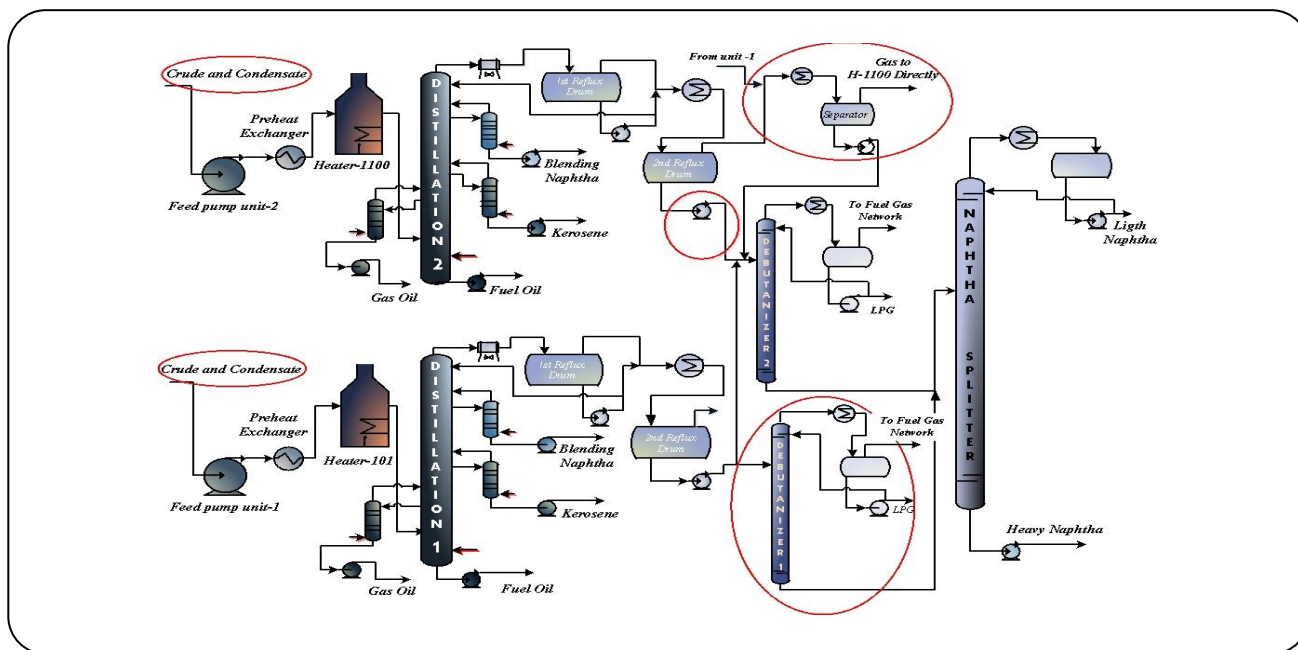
Crude and Condensate

Preheat Exchanger

Heater-1100

Feed pump unit-2

DISTILLATION 2

1st Reflux Drum

From unit -1

Gas to H-1100 Directly

Separator

2nd Reflux Drum

Blending Naphtha

Kerosene

Gas Oil

Fuel Oil

DEBUTANIZER 2

To Fuel Gas Network

LPG

NAPHTHA SPLITTER

Ligth Naphtha

Crude and Condensate

Preheat Exchanger

Heater-101

Feed pump unit-1

DISTILLATION 1

1st Reflux Drum

2nd Reflux Drum

Blending Naphtha

Kerosene

Gas Oil

Fuel Oil

DEBUTANIZER 1

To Fuel Gas Network

LPG

Heavy Naphtha